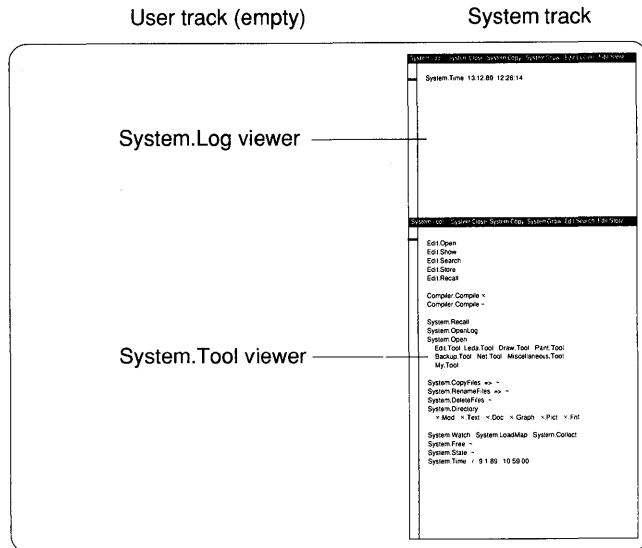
User track (empty)

System track

System.Log viewer

System.Tool viewer

System.Log System.Close System.Copy System.Grow Edit.Locate Edit.Store

System.Time 13.12.89 12:28:14

System.Tool System.Close System.Copy System.Grow Edit.Search Edit.Store

Edit.Open
Edit.Show
Edit.Search
Edit.Store
Edit.Recall

Compiler.Compile *
Compiler.Compile ~

System.Recall
System.OpenLog
System.Open
Edit.Tool Leda.Tool Draw.Tool Paint.Tool
Backup.Tool Net.Tool Miscellaneous.Tool
My.Tool

System.CopyFiles => ~
System.RenameFiles => ~
System.DeleteFiles ~
System.Directory
*.Mod *.Text *.Doc *.Graph *.Pict *.Fnt

System.Watch System.LoadMap System.Collect
System.Free ~
System.State ~
System.Time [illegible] 9 1 89 10 59 00